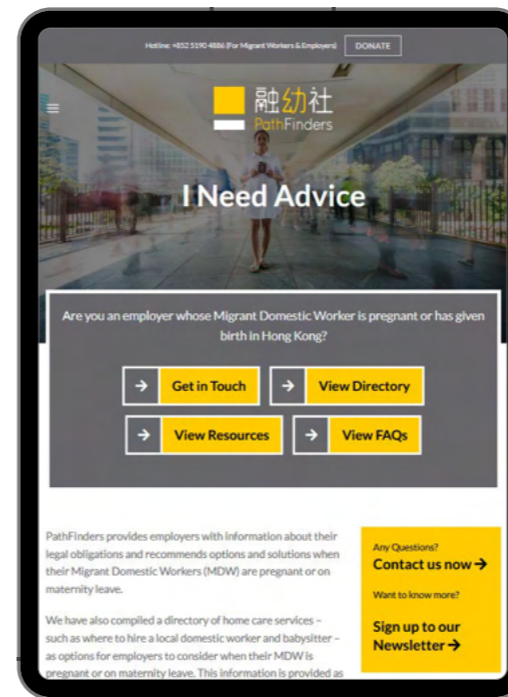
Hotline: +852 5190 4886 (For Migrant Workers & Employers) DONATE

融幼社
PathFinders

I Need Advice

Are you an employer whose Migrant Domestic Worker is pregnant or has given birth in Hong Kong?

→ Get in Touch
→ View Directory
→ View Resources
→ View FAQs

PathFinders provides employers with information about their legal obligations and recommends options and solutions when their Migrant Domestic Workers (MDW) are pregnant or on maternity leave.

We have also compiled a directory of home care services – such as where to hire a local domestic worker and babysitter – as options for employers to consider when their MDW is pregnant or on maternity leave. This information is provided as

Any Questions?
Contact us now →

Want to know more?
Sign up to our Newsletter →